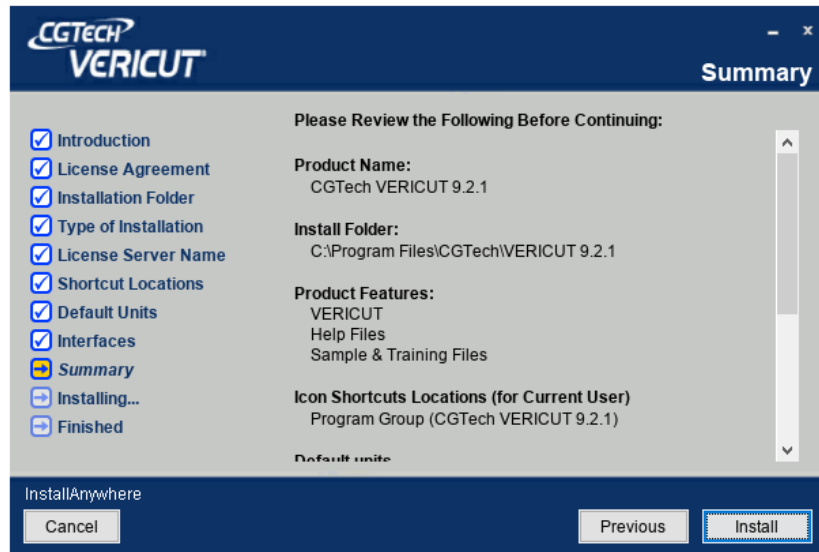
CGTECH VERICUT

- x

Summary

Introduction
License Agreement
Installation Folder
Type of Installation
License Server Name
Shortcut Locations
Default Units
Interfaces
Summary
Installing...
Finished

Please Review the Following Before Continuing:

Product Name:
CGTech VERICUT 9.2.1

Install Folder:
C:\Program Files\CGTech\VERICUT 9.2.1

Product Features:
VERICUT
Help Files
Sample & Training Files

Icon Shortcuts Locations (for Current User)
Program Group (CGTech VERICUT 9.2.1)

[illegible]

InstallAnywhere

Cancel

Previous

Install